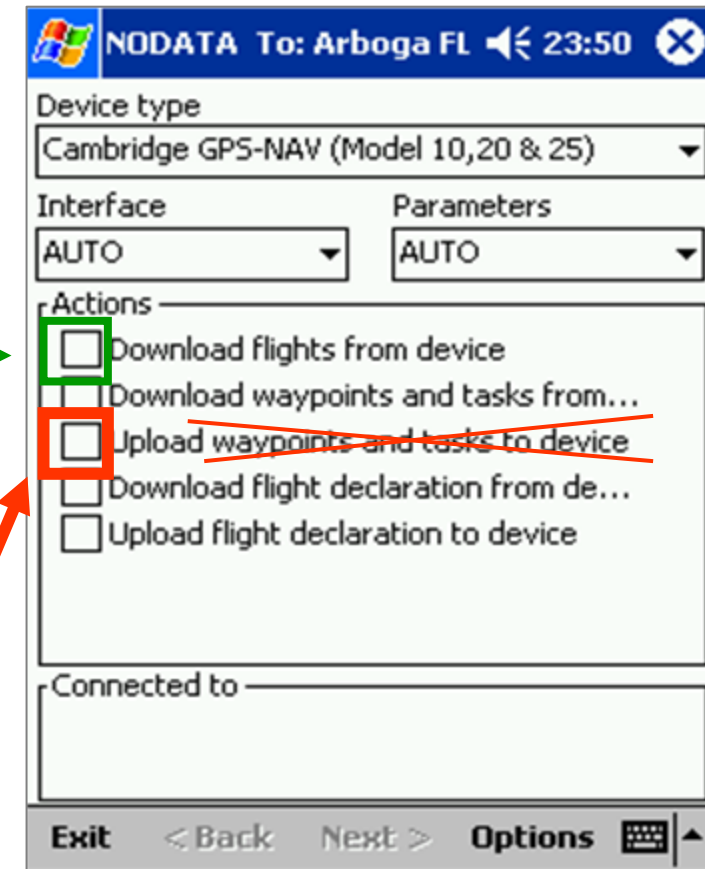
NODATA To: Arboga FL 23:50

Device type

Cambridge GPS-NAV (Model 10,20 & 25)

Interface

AUTO

Parameters

AUTO

Actions

Download flights from device

Download waypoints and tasks from...

Upload waypoints and tasks to device

Download flight declaration from de...

Upload flight declaration to device

Connected to

Exit <Back Next > Options